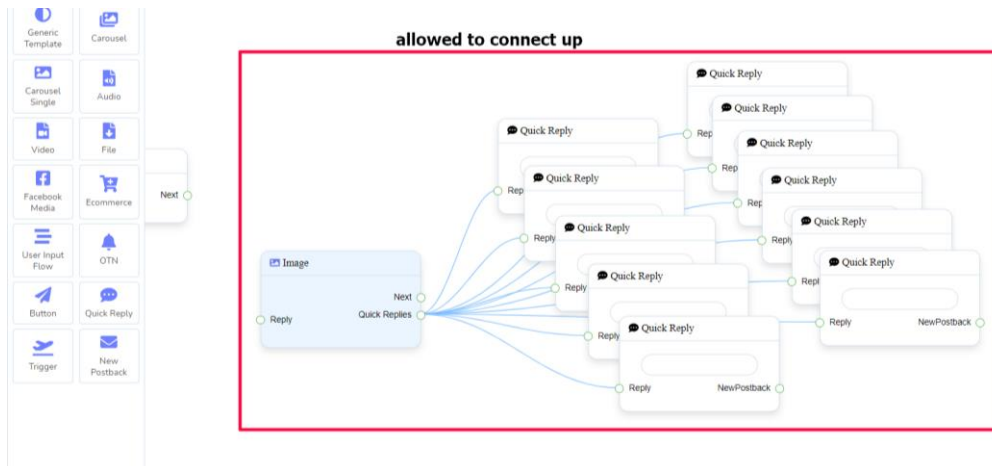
Generic Template
Carousel
Carousel Single
Audio
Video
File
Facebook Media
Ecommerce
User Input Flow
OTN
Button
Quick Reply
Trigger
New Postback

Next

allowed to connect up

Image
Next
Reply
Quick Replies

Quick Reply
Reply
Quick Reply
Reply
Quick Reply
Reply
Quick Reply
Reply
Quick Reply
Reply
NewPostback

Quick Reply
Reply
Quick Reply
Reply
Quick Reply
Reply
Quick Reply
Reply
Quick Reply
Reply
Quick Reply
Reply
NewPostback